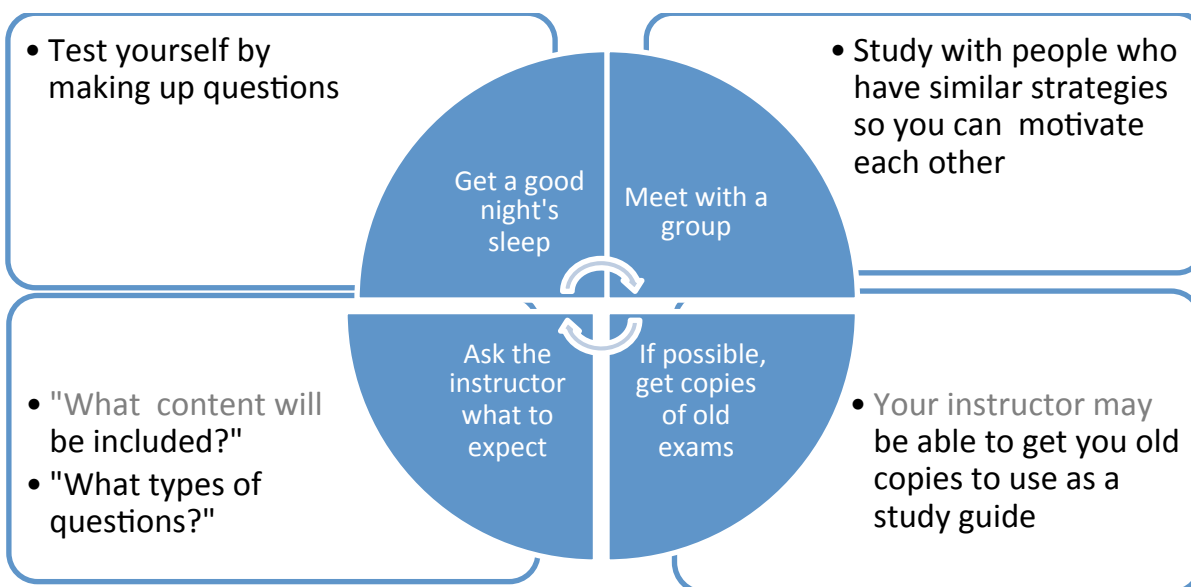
• Test yourself by making up questions

Get a good night's sleep

Meet with a group

• Study with people who have similar strategies so you can  motivate each other

• "What  content will be included?"
• "What types of questions?"

Ask the instructor what to expect

If possible, get copies of old exams

• Your instructor may be able to get you old copies to use as a study guide